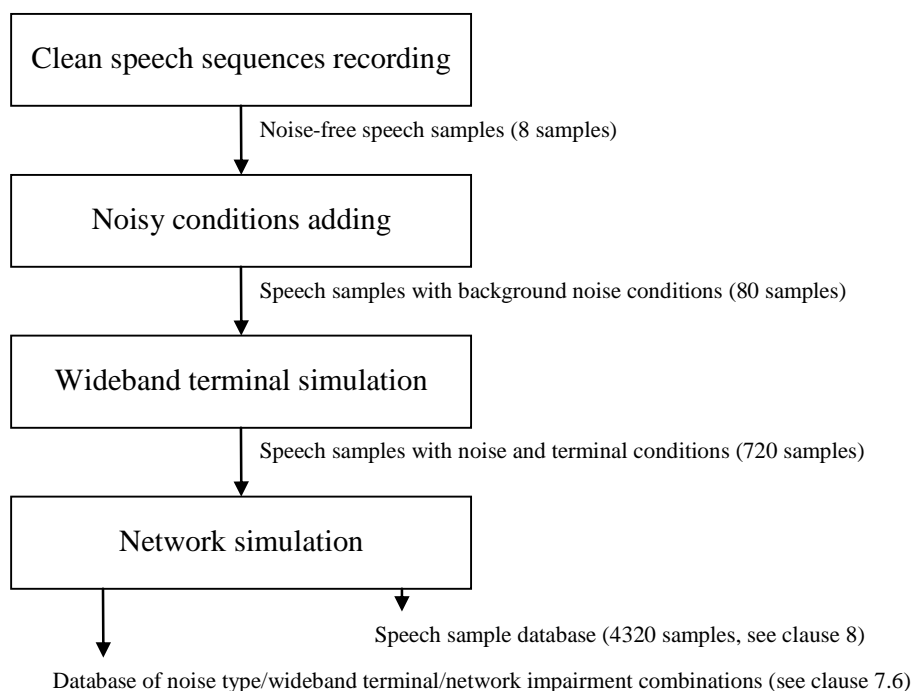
Clean speech sequences recording

Noise-free speech samples (8 samples)

Noisy conditions adding

Speech samples with background noise conditions (80 samples)

Wideband terminal simulation

Speech samples with noise and terminal conditions (720 samples)

Network simulation

Speech sample database (4320 samples, see clause 8)

Database of noise type/wideband terminal/network impairment combinations (see clause 7.6)